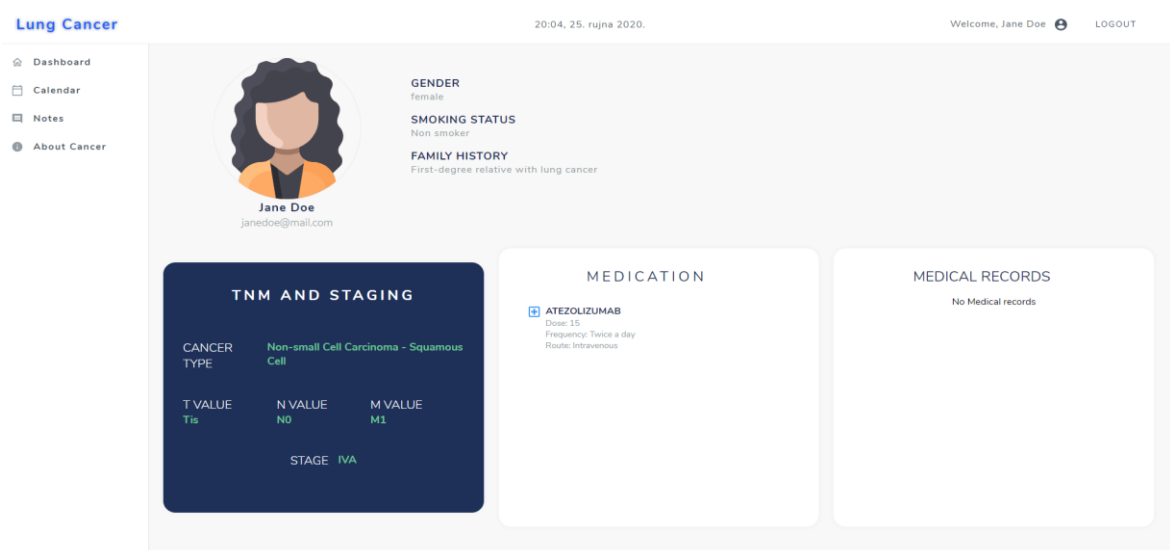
Lung Cancer

20:04, 25. rujna 2020.

Welcome, Jane Doe

LOGOUT

Dashboard

Calendar

Notes

About Cancer

Jane Doe
janedoe@mail.com

GENDER
female

SMOKING STATUS
Non smoker

FAMILY HISTORY
First-degree relative with lung cancer

TNM AND STAGING

CANCER TYPE Non-small Cell Carcinoma - Squamous Cell

T VALUE
Tis

N VALUE
N0

M VALUE
M1

STAGE IVA

MEDICATION

ATEZOLIZUMAB
Dose: 15
Frequency: Twice a day
Route: Intravenous

MEDICAL RECORDS

No Medical records